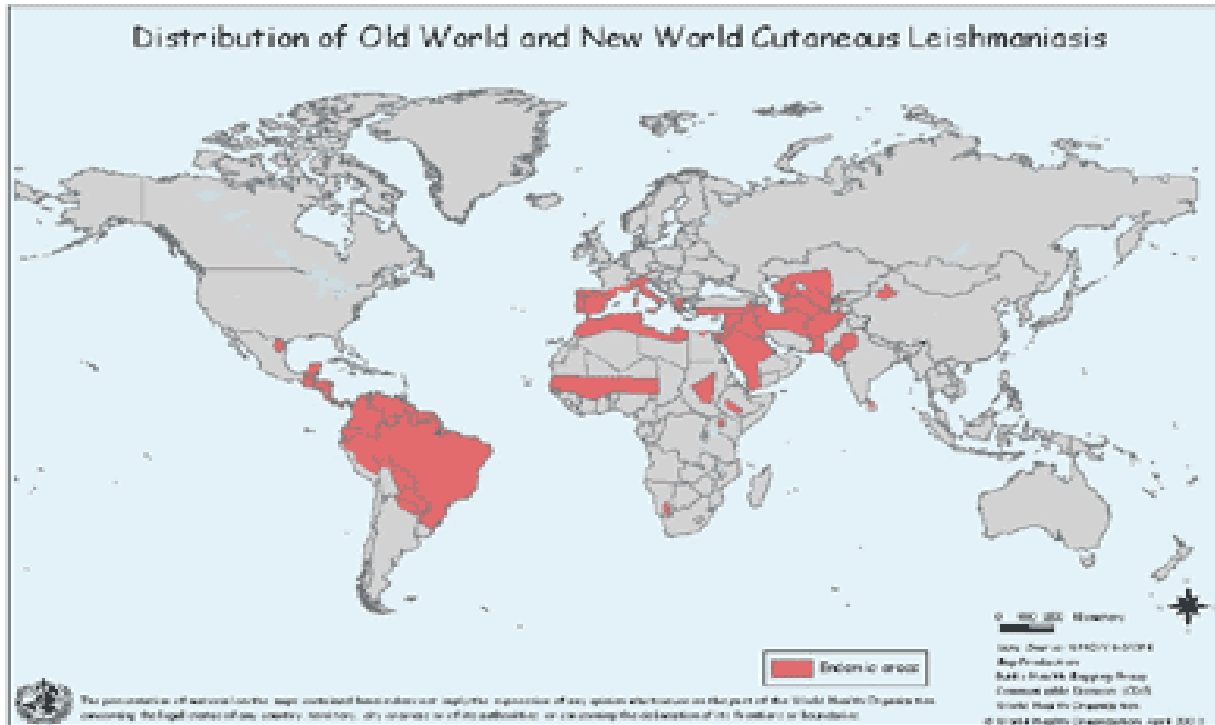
Distribution of Old World and New World Cutaneous Leishmaniasis

Endemic areas

0 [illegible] Kilometers

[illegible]
Map Production:
Public Health Mapping Group
Communicable Diseases (CDS)
World Health Organization

© World Health Organization, April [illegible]

The presentation of material on the maps contained herein does not imply the expression of any opinion whatsoever on the part of the World Health Organization concerning the legal status of any country, territory, city or areas or of its authorities, or concerning the delimitation of its frontiers or boundaries.